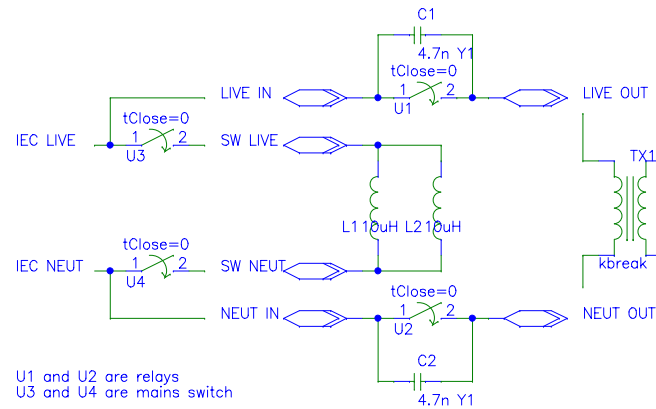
C1
4.7n Y1
LIVE IN
tClose=0
1 2
U1
LIVE OUT
tClose=0
IEC LIVE
1 2
U3
SW LIVE
TX1
L1 10uH L2 10uH
tClose=0
IEC NEUT
1 2
U4
SW NEUT
kbreak
tClose=0
NEUT IN
1 2
U2
NEUT OUT
C2
4.7n Y1
U1 and U2 are relays
U3 and U4 are mains switch